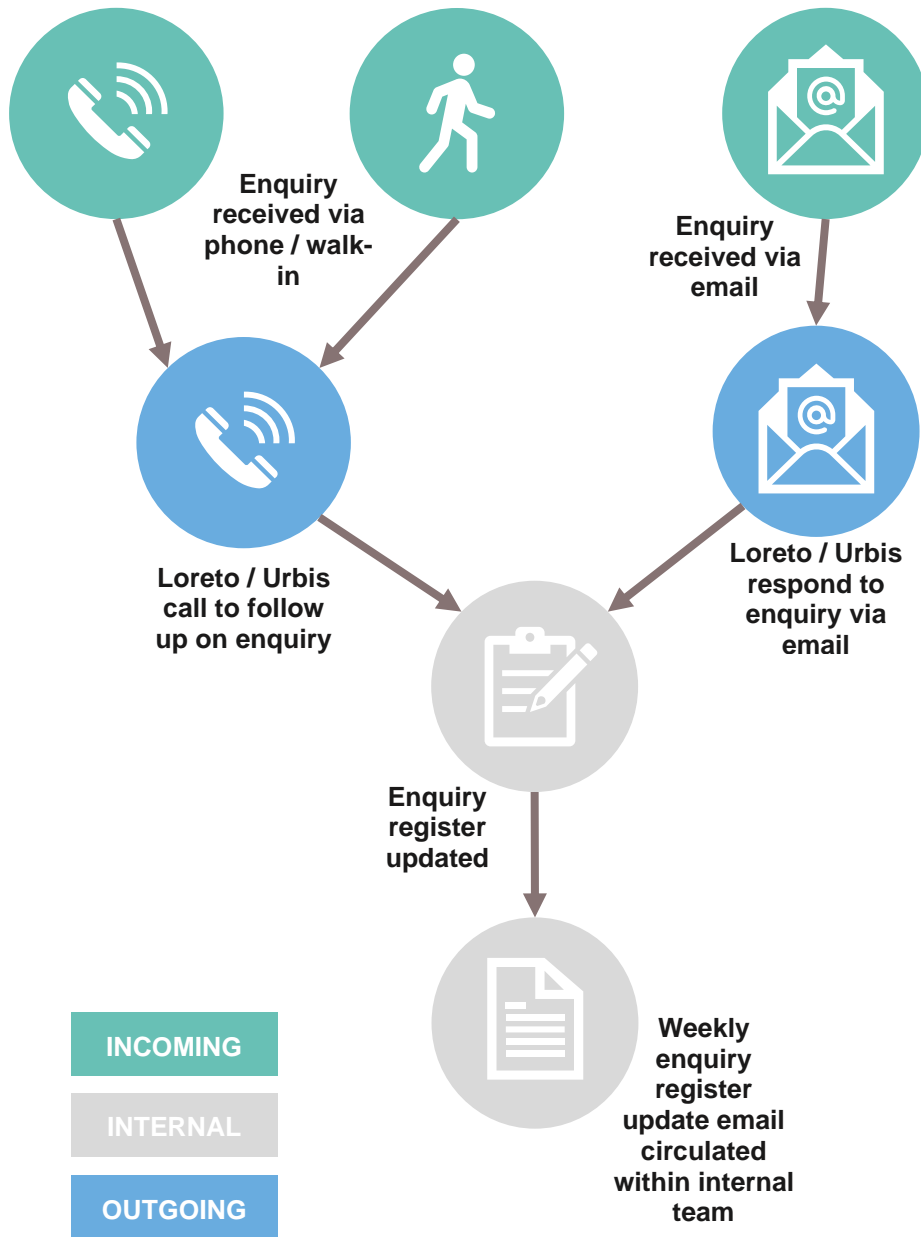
Enquiry received via phone / walk-in

Enquiry received via email

Loreto / Urbis call to follow up on enquiry

Loreto / Urbis respond to enquiry via email

Enquiry register updated

Weekly enquiry register update email circulated within internal team

INCOMING

INTERNAL

OUTGOING